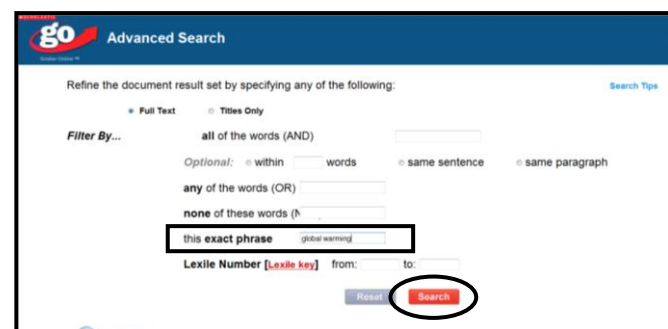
SCHOLASTIC
go
Grolier Online™
Advanced Search

Refine the document result set by specifying any of the following:

Search Tips

Full Text
Titles Only

Filter By...
all of the words (AND)

Optional: within words same sentence same paragraph

any of the words (OR)

none of these words (N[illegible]

this exact phrase global warming

Lexile Number [Lexile key] from: to:

Reset
Search